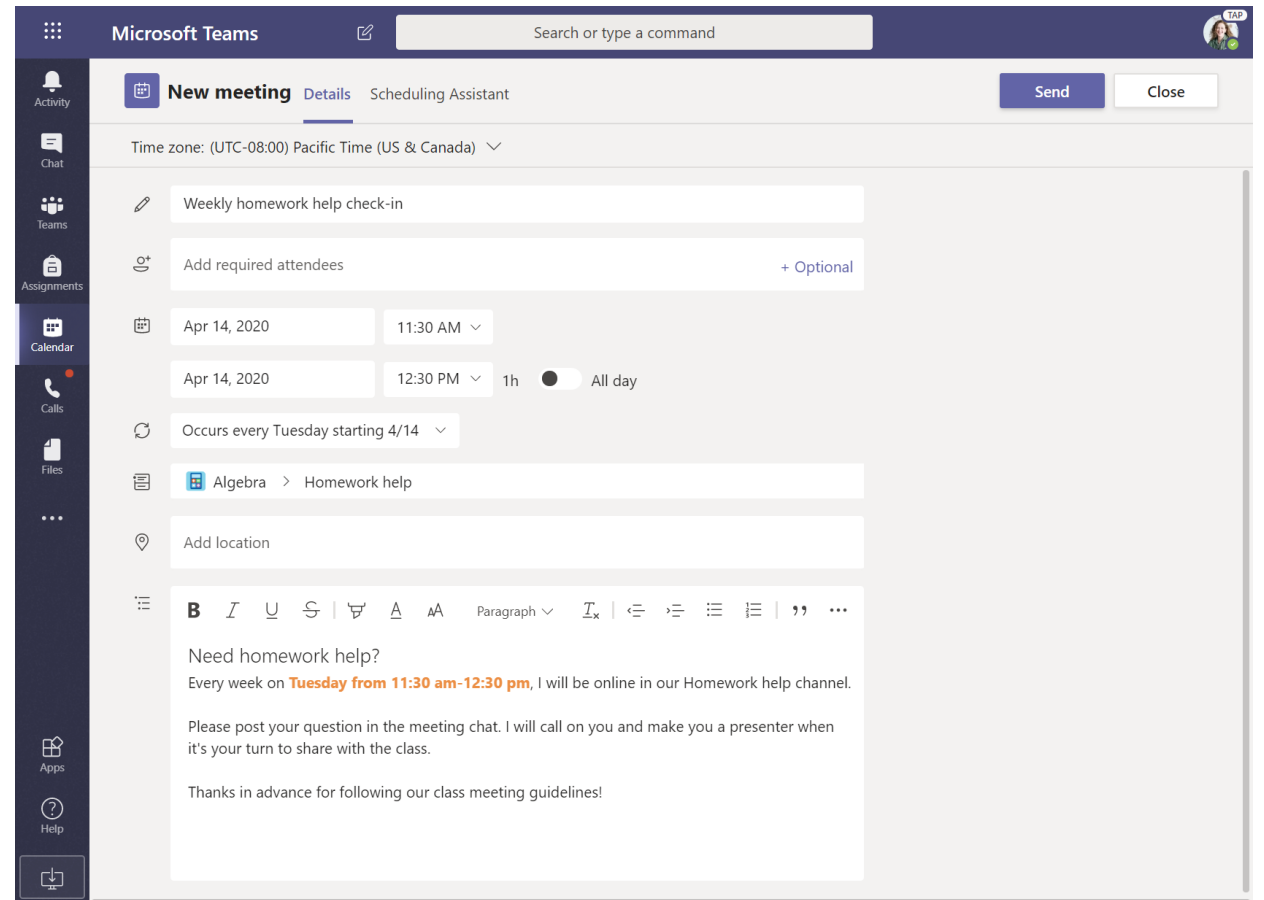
Microsoft Teams

Search or type a command

TAP

Activity

Chat

Teams

Assignments

Calendar

Calls

Files

...

Apps

Help

New meeting Details Scheduling Assistant

Send Close

Time zone: (UTC-08:00) Pacific Time (US & Canada)

Weekly homework help check-in

Add required attendees + Optional

Apr 14, 2020 11:30 AM

Apr 14, 2020 12:30 PM 1h All day

Occurs every Tuesday starting 4/14

Algebra > Homework help

Add location

B I U S A Paragraph ...

Need homework help?

Every week on **Tuesday from 11:30 am-12:30 pm**, I will be online in our Homework help channel.

Please post your question in the meeting chat. I will call on you and make you a presenter when it's your turn to share with the class.

Thanks in advance for following our class meeting guidelines!